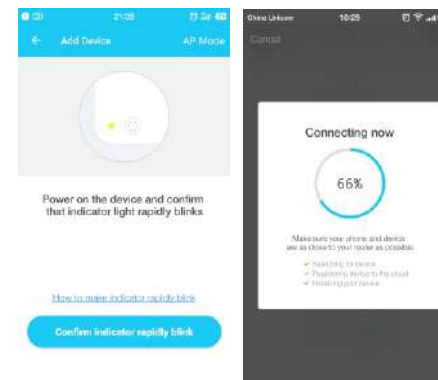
21:28

Add Device

AP Mode

Power on the device and confirm that indicator light rapidly blinks

How to make indicator rapidly blink

Confirm indicator rapidly blink

China Unicom

10:25

Cancel

Connecting now

66%

Make sure your phone and device are as close to your router as possible

Searching for device

Registering device to the cloud

Initializing your device